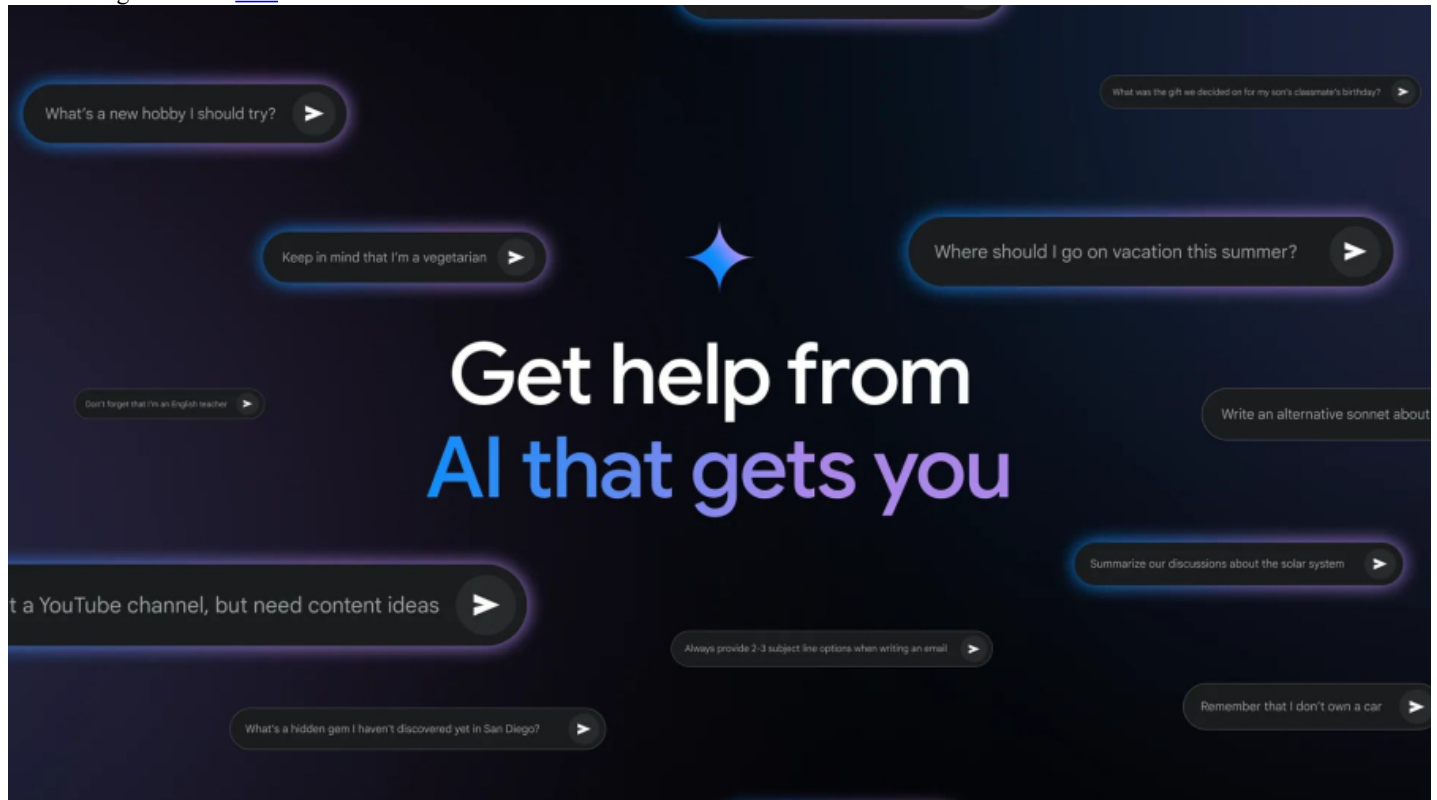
What's a new hobby I should try?

What was the gift we decided on for my son's classmate's birthday?

Keep in mind that I'm a vegetarian

Where should I go on vacation this summer?

Get help from
AI that gets you

Don't forget that I'm an English teacher

Write an alternative sonnet about

Summarize our discussions about the solar system

t a YouTube channel, but need content ideas

Always provide 2-3 subject line options when writing an email

Remember that I don't own a car

What's a hidden gem I haven't discovered yet in San Diego?